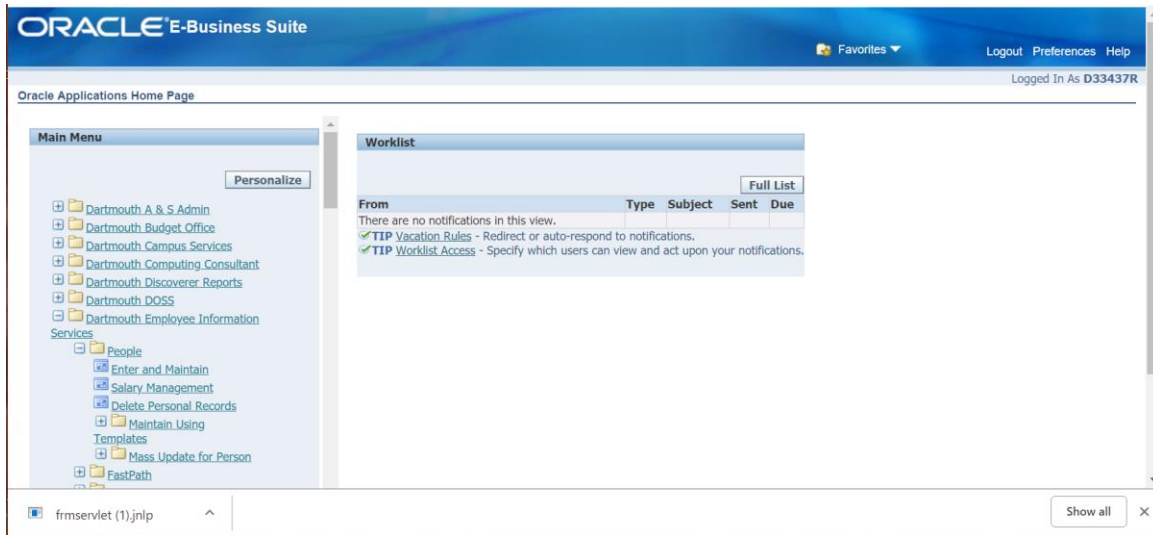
ORACLE E-Business Suite

Favorites

Logout Preferences Help

Logged In As D33437R

Oracle Applications Home Page

Main Menu

Personalize

Dartmouth A & S Admin
Dartmouth Budget Office
Dartmouth Campus Services
Dartmouth Computing Consultant
Dartmouth Discoverer Reports
Dartmouth DOSS
Dartmouth Employee Information Services
People
Enter and Maintain
Salary Management
Delete Personal Records
Maintain Using Templates
Mass Update for Person
FastPath

Worklist

Full List

| From | Type | Subject | Sent | Due |
|---|---|---|---|---|
| There are no notifications in this view. | | | | |

TIP Vacation Rules - Redirect or auto-respond to notifications.
TIP Worklist Access - Specify which users can view and act upon your notifications.

frmservlet (1).jnlp

Show all